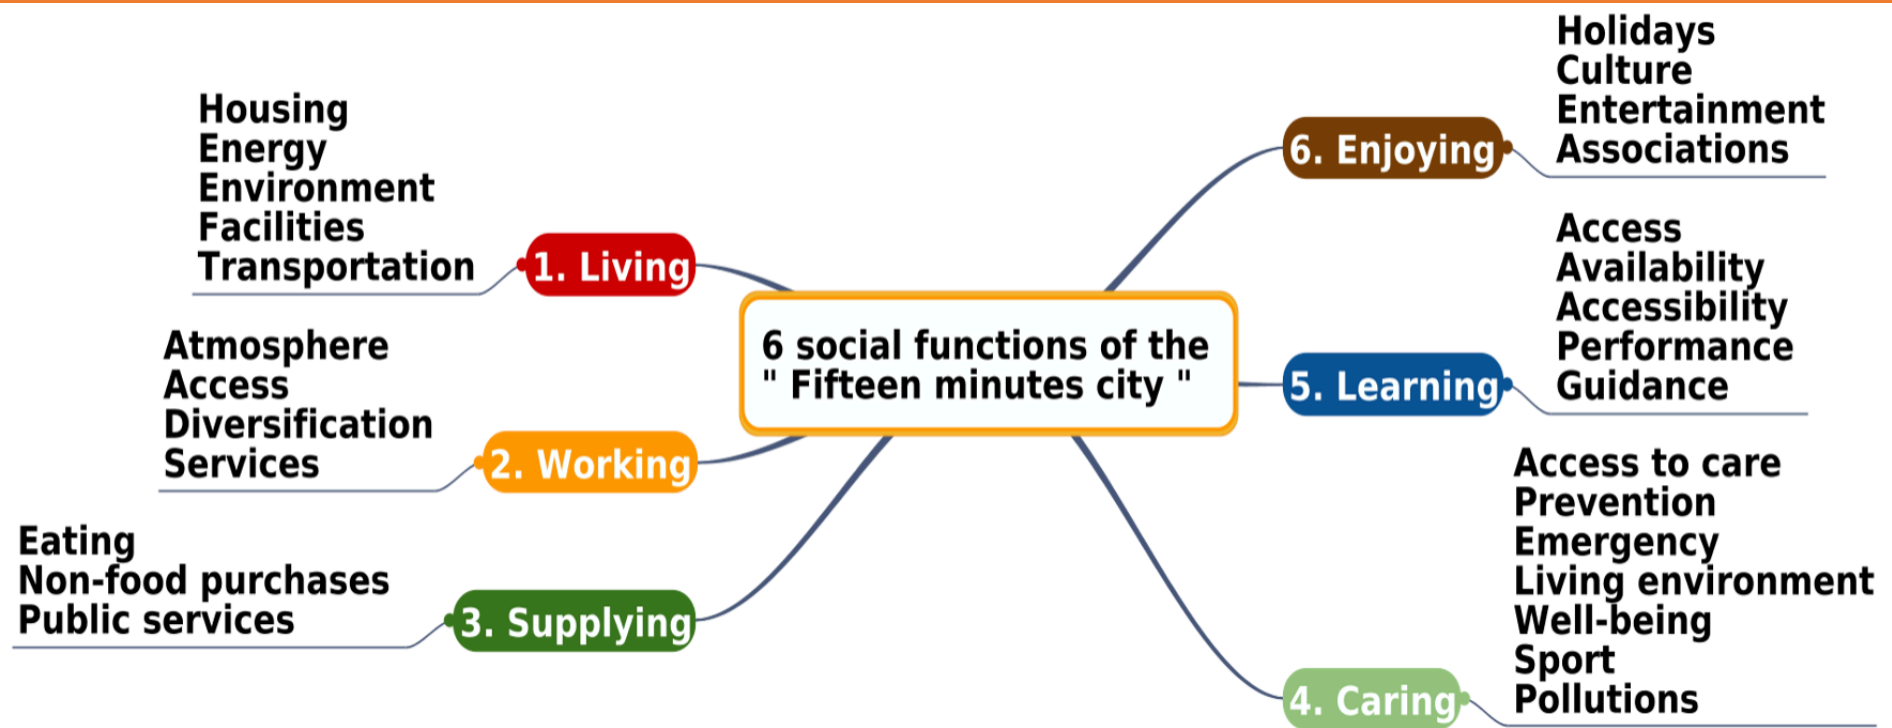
6 social functions of the " Fifteen minutes city "

Housing
Energy
Environment
Facilities
Transportation

1. Living

Atmosphere
Access
Diversification
Services

2. Working

Eating
Non-food purchases
Public services

3. Supplying

Access to care
Prevention
Emergency
Living environment
Well-being
Sport
Pollutions

4. Caring

Access
Availability
Accessibility
Performance
Guidance

5. Learning

Holidays
Culture
Entertainment
Associations

6. Enjoying